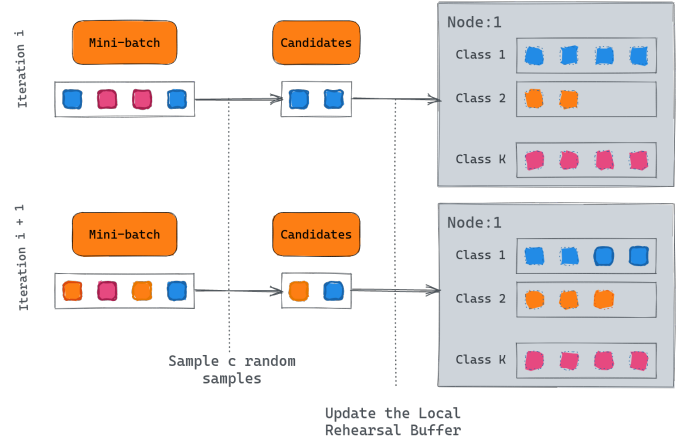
Iteration i

Mini-batch

Candidates

Node:1

Class 1

Class 2

Class K

Iteration i + 1

Mini-batch

Candidates

Node:1

Class 1

Class 2

Class K

Sample c random samples

Update the Local Rehearsal Buffer